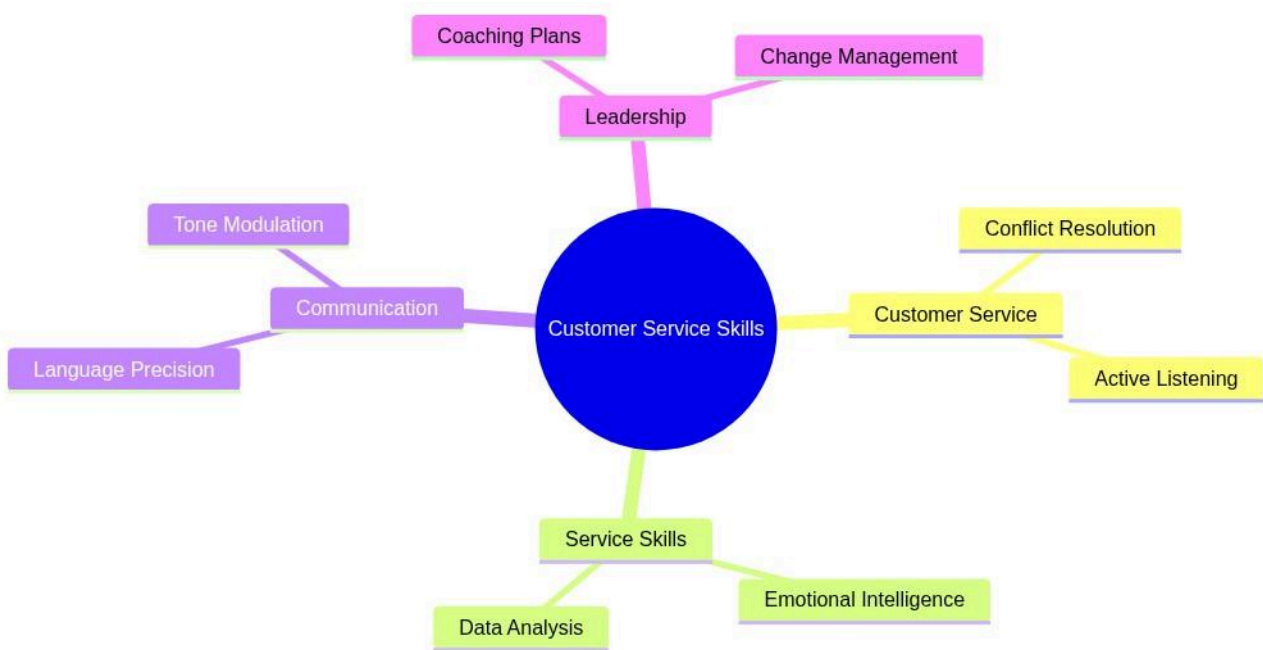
Customer Service Skills

Leadership
Coaching Plans
Change Management

Customer Service
Conflict Resolution
Active Listening

Service Skills
Data Analysis
Emotional Intelligence

Communication
Tone Modulation
Language Precision